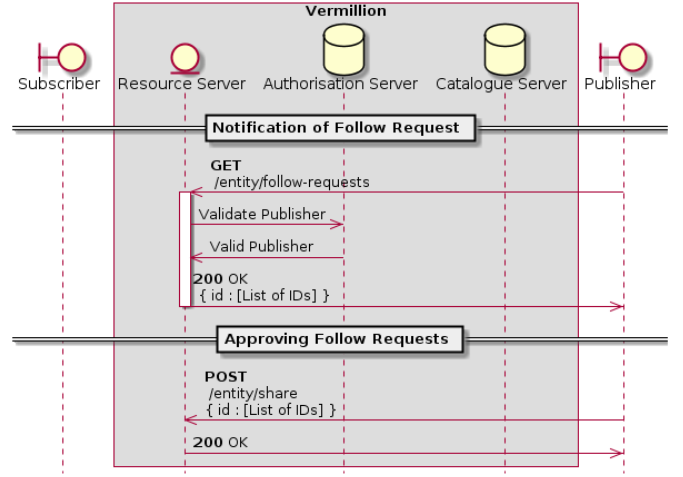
Vermillion

Subscriber

Resource Server

Authorisation Server

Catalogue Server

Publisher

Notification of Follow Request

GET
/entity/follow-requests

Validate Publisher

Valid Publisher

200 OK
{ id : [List of IDs] }

Approving Follow Requests

POST
/entity/share
{ id : [List of IDs] }

200 OK